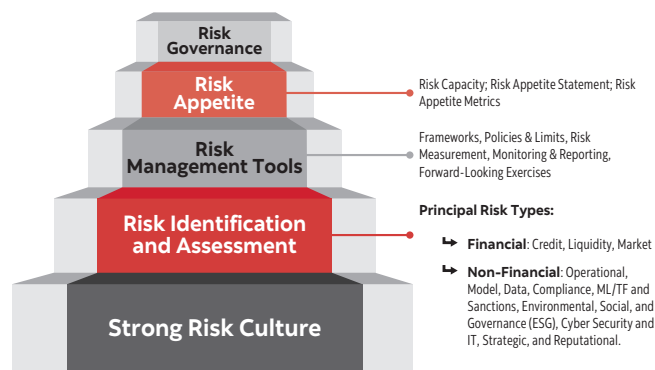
Risk Governance

Risk Appetite

Risk Capacity; Risk Appetite Statement; Risk Appetite Metrics

Risk Management Tools

Frameworks, Policies & Limits, Risk Measurement, Monitoring & Reporting, Forward-Looking Exercises

Risk Identification and Assessment

Principal Risk Types:

↳ **Financial**: Credit, Liquidity, Market

↳ **Non-Financial**: Operational, Model, Data, Compliance, ML/TF and Sanctions, Environmental, Social, and Governance (ESG), Cyber Security and IT, Strategic, and Reputational.

Strong Risk Culture